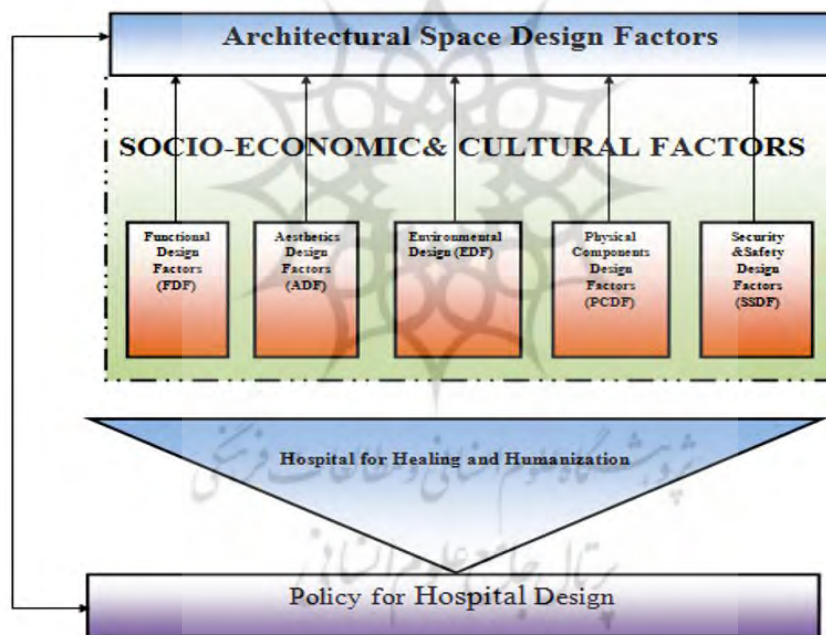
Architectural Space Design Factors

SOCIO-ECONOMIC& CULTURAL FACTORS

Functional Design Factors (FDF)

Aesthetics Design Factors (ADF)

Environmental Design (EDF)

Physical Components Design Factors (PCDF)

Security &Safety Design Factors (SSDF)

Hospital for Healing and Humanization

Policy for Hospital Design